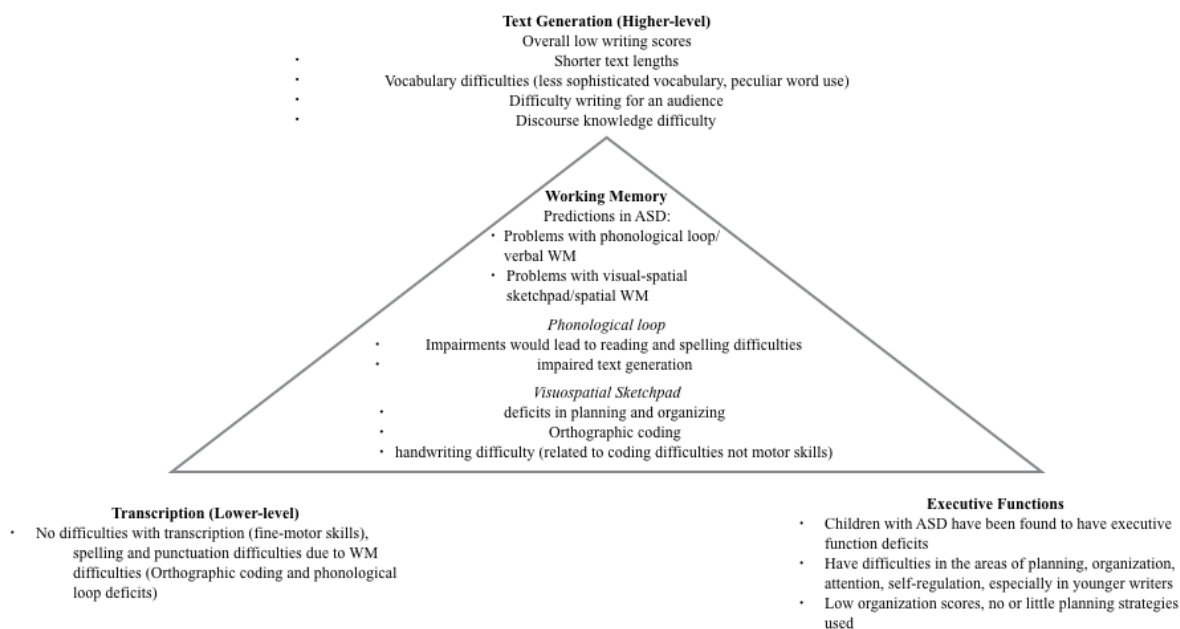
**Text Generation (Higher-level)**
Overall low writing scores
• Shorter text lengths
• Vocabulary difficulties (less sophisticated vocabulary, peculiar word use)
• Difficulty writing for an audience
• Discourse knowledge difficulty

**Working Memory**
Predictions in ASD:
• Problems with phonological loop/ verbal WM
• Problems with visual-spatial sketchpad/spatial WM

*Phonological loop*
• Impairments would lead to reading and spelling difficulties
• impaired text generation

*Visuospatial Sketchpad*
• deficits in planning and organizing
• Orthographic coding
• handwriting difficulty (related to coding difficulties not motor skills)

**Transcription (Lower-level)**
• No difficulties with transcription (fine-motor skills), spelling and punctuation difficulties due to WM difficulties (Orthographic coding and phonological loop deficits)

**Executive Functions**
• Children with ASD have been found to have executive function deficits
• Have difficulties in the areas of planning, organization, attention, self-regulation, especially in younger writers
• Low organization scores, no or little planning strategies used